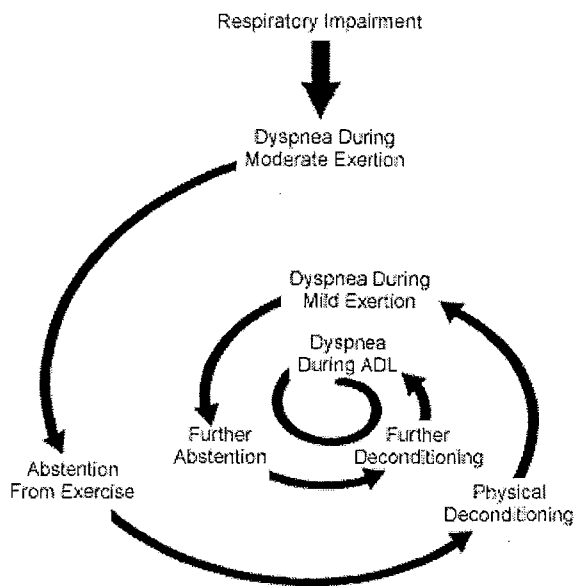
Respiratory Impairment

Dyspnea During Moderate Exertion

Dyspnea During Mild Exertion

Dyspnea During ADL

Further Abstention

Further Deconditioning

Abstention From Exercise

Physical Deconditioning